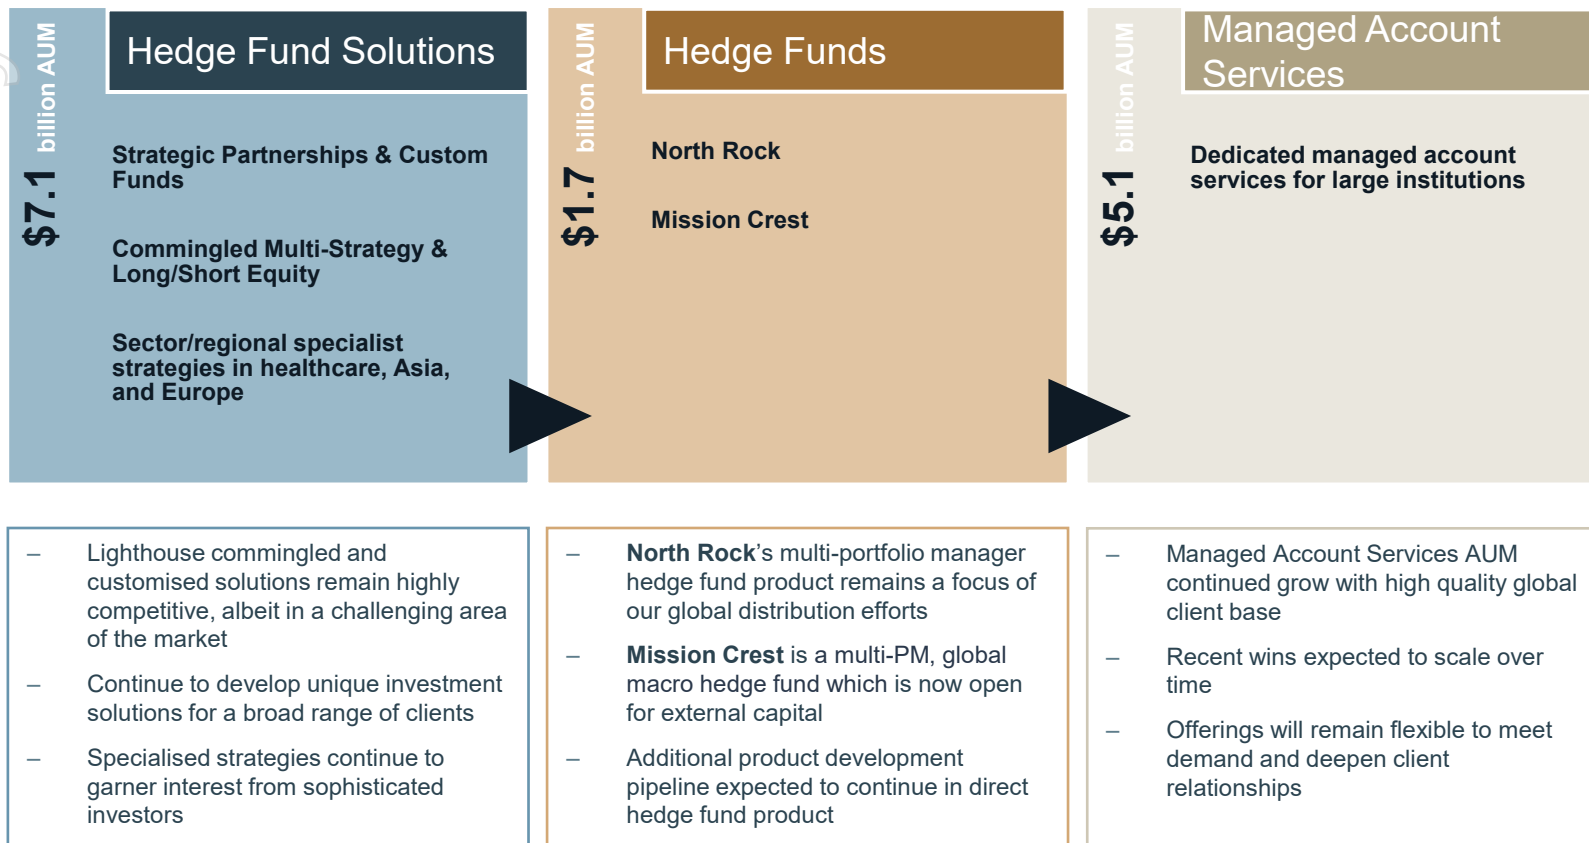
$7.1 billion AUM

Hedge Fund Solutions

Strategic Partnerships & Custom Funds

Commingled Multi-Strategy & Long/Short Equity

Sector/regional specialist strategies in healthcare, Asia, and Europe

$1.7 billion AUM

Hedge Funds

North Rock

Mission Crest

$5.1 billion AUM

Managed Account Services

Dedicated managed account services for large institutions

– Lighthouse commingled and customised solutions remain highly competitive, albeit in a challenging area of the market

– Continue to develop unique investment solutions for a broad range of clients

– Specialised strategies continue to garner interest from sophisticated investors

– North Rock's multi-portfolio manager hedge fund product remains a focus of our global distribution efforts

– Mission Crest is a multi-PM, global macro hedge fund which is now open for external capital

– Additional product development pipeline expected to continue in direct hedge fund product

– Managed Account Services AUM continued grow with high quality global client base

– Recent wins expected to scale over time

– Offerings will remain flexible to meet demand and deepen client relationships